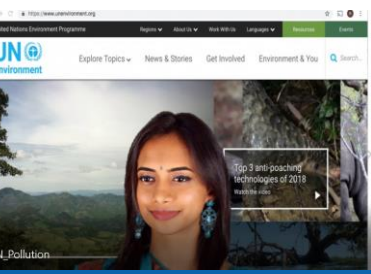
https://www.unenvironment.org

ited Nations Environment Programme Regions About Us Work With Us Languages Resources Events

UN environment

Explore Topics News & Stories Get Involved Environment & You Search...

Top 3 anti-poaching technologies of 2018

Watch the video

_Pollution